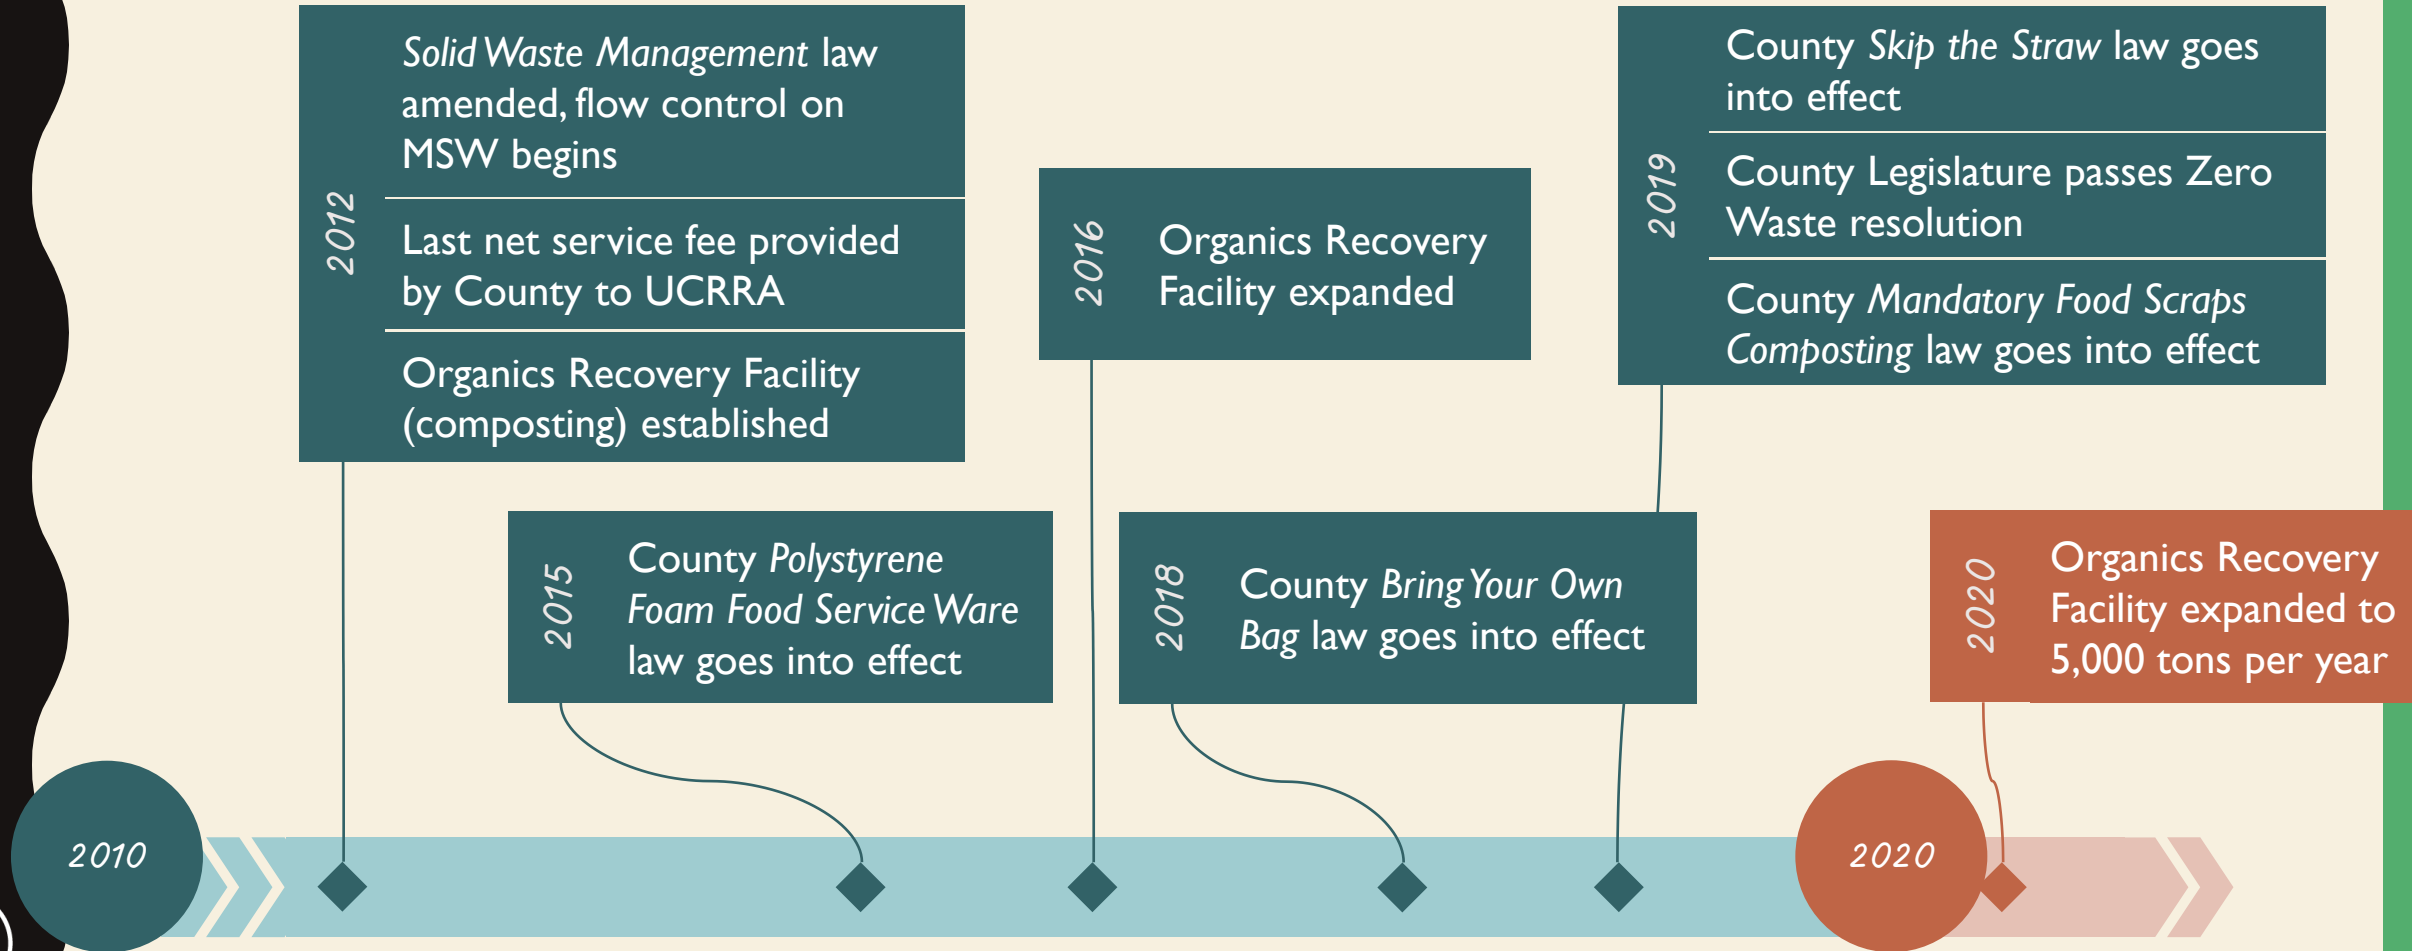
2012

*Solid Waste Management* law amended, flow control on MSW begins

Last net service fee provided by County to UCRRA

Organics Recovery Facility (composting) established

2016

Organics Recovery Facility expanded

2019

County *Skip the Straw* law goes into effect

County Legislature passes Zero Waste resolution

County *Mandatory Food Scraps Composting* law goes into effect

2015

County *Polystyrene Foam Food Service Ware* law goes into effect

2018

County *Bring Your Own Bag* law goes into effect

2020

Organics Recovery Facility expanded to 5,000 tons per year

2010

2020